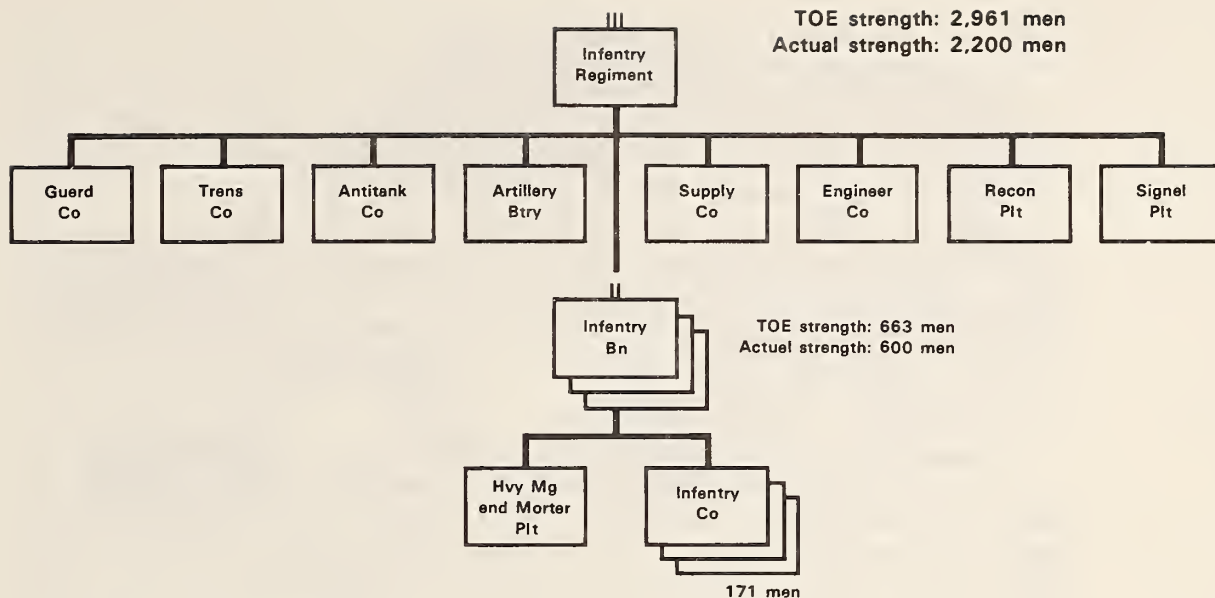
III
Infentry Regiment

TOE strength: 2,961 men
Actual strength: 2,200 men

Guerd Co

Trens Co

Antitank Co

Artillery Btry

Supply Co

Engineer Co

Recon Plt

Signel Plt

II
Infentry Bn

TOE strength: 663 men
Actuel strength: 600 men

Hvy Mg end Morter Plt

Infentry Co

171 men